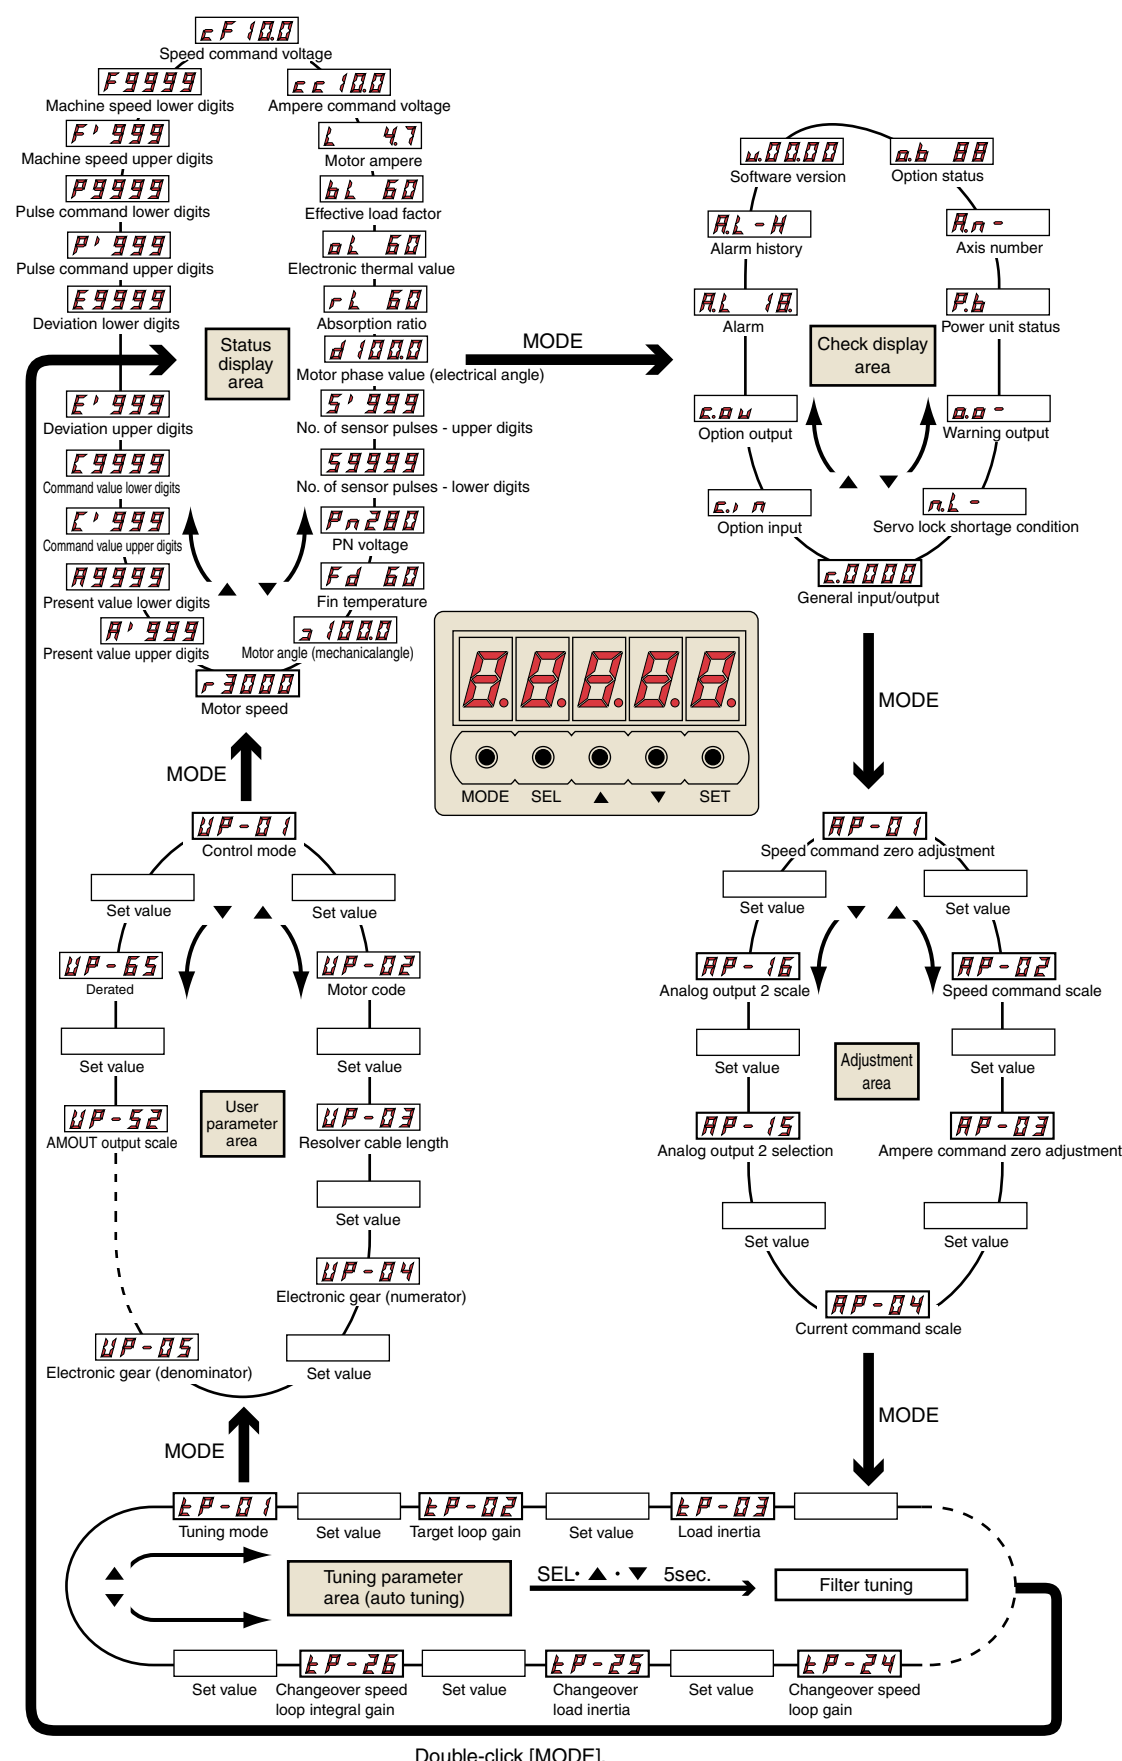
cF 10.0
Speed command voltage
F9999
Machine speed lower digits
cc 10.0
Ampere command voltage
F' 999
Machine speed upper digits
L 4.7
Motor ampere
P9999
Pulse command lower digits
bL 60
Effective load factor
P' 999
Pulse command upper digits
oL 60
Electronic thermal value
E9999
Deviation lower digits
rL 60
Absorption ratio
Status display area
d 100.0
Motor phase value (electrical angle)
MODE
E' 999
Deviation upper digits
S' 999
No. of sensor pulses - upper digits
C9999
Command value lower digits
S9999
No. of sensor pulses - lower digits
C' 999
Command value upper digits
Pn280
PN voltage
A9999
Present value lower digits
Fd 60
Fin temperature
A' 999
Present value upper digits
a 100.0
Motor angle (mechanicalangle)
r3000
Motor speed
MODE

u.00.00
Software version
o.b 88
Option status
AL - H
Alarm history
An -
Axis number
AL 18.
Alarm
P.b
Power unit status
Check display area
c.o u
Option output
o.o -
Warning output
c.i n
Option input
n.L -
Servo lock shortage condition
c.0000
General input/output
MODE

8.8.8.8.8.
MODE SEL ▲ ▼ SET

UP - 01
Control mode
Set value
Set value
UP - 65
Derated
UP - 02
Motor code
Set value
Set value
User parameter area
UP - 52
AMOUT output scale
UP - 03
Resolver cable length
Set value
UP - 04
Electronic gear (numerator)
UP - 05
Electronic gear (denominator)
Set value
MODE

AP - 01
Speed command zero adjustment
Set value
Set value
AP - 16
Analog output 2 scale
AP - 02
Speed command scale
Set value
Set value
Adjustment area
AP - 15
Analog output 2 selection
AP - 03
Ampere command zero adjustment
Set value
Set value
AP - 04
Current command scale
MODE

tP - 01
Tuning mode
Set value
tP - 02
Target loop gain
Set value
tP - 03
Load inertia
Tuning parameter area (auto tuning)
SEL· ▲ · ▼ 5sec.
Filter tuning
Set value
tP - 26
Changeover speed loop integral gain
Set value
tP - 25
Changeover load inertia
Set value
tP - 24
Changeover speed loop gain
Double-click [MODE].